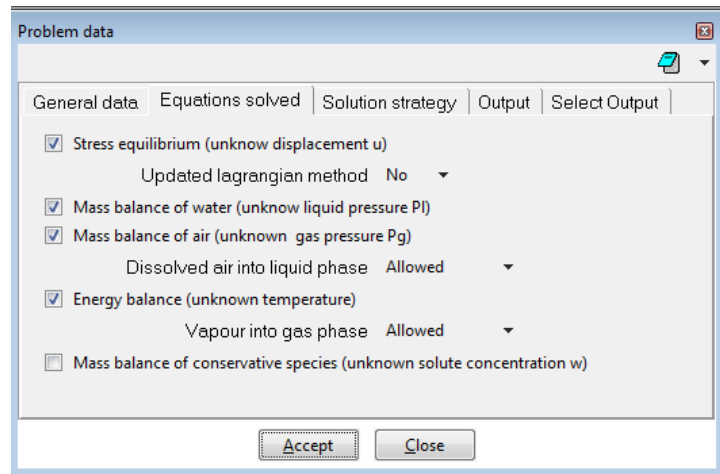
Problem data

General data | Equations solved | Solution strategy | Output | Select Output

Stress equilibrium (unknow displacement u)

Updated lagrangian method No

Mass balance of water (unknow liquid pressure Pl)

Mass balance of air (unknown gas pressure Pg)

Dissolved air into liquid phase Allowed

Energy balance (unknown temperature)

Vapour into gas phase Allowed

Mass balance of conservative species (unknown solute concentration w)

Accept Close